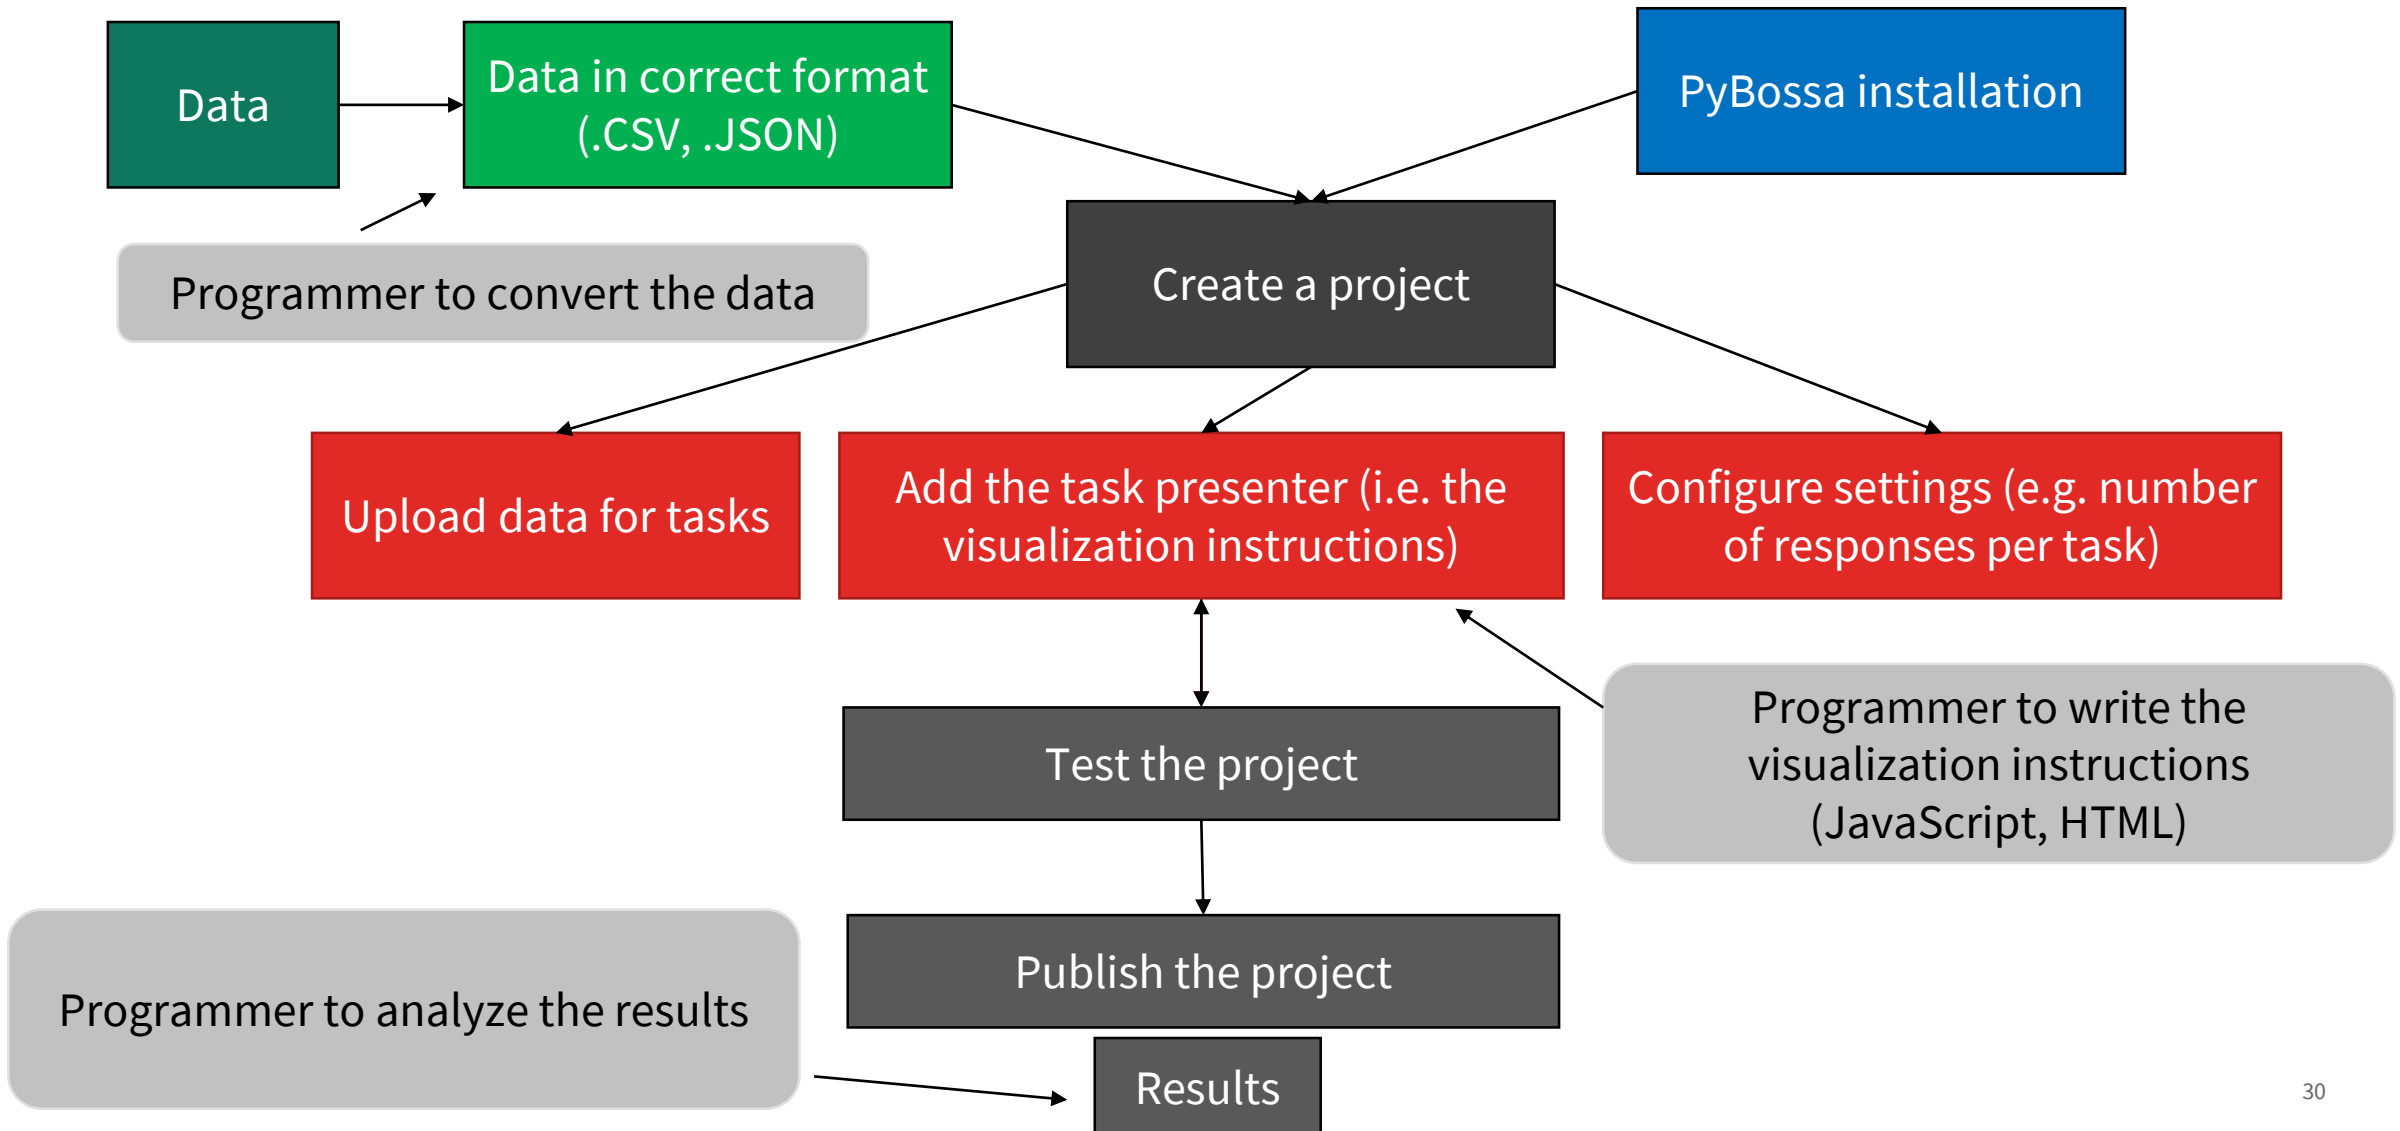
Data

Data in correct format (.CSV, .JSON)

PyBossa installation

Programmer to convert the data

Create a project

Upload data for tasks

Add the task presenter (i.e. the visualization instructions)

Configure settings (e.g. number of responses per task)

Test the project

Programmer to write the visualization instructions (JavaScript, HTML)

Programmer to analyze the results

Publish the project

Results

30